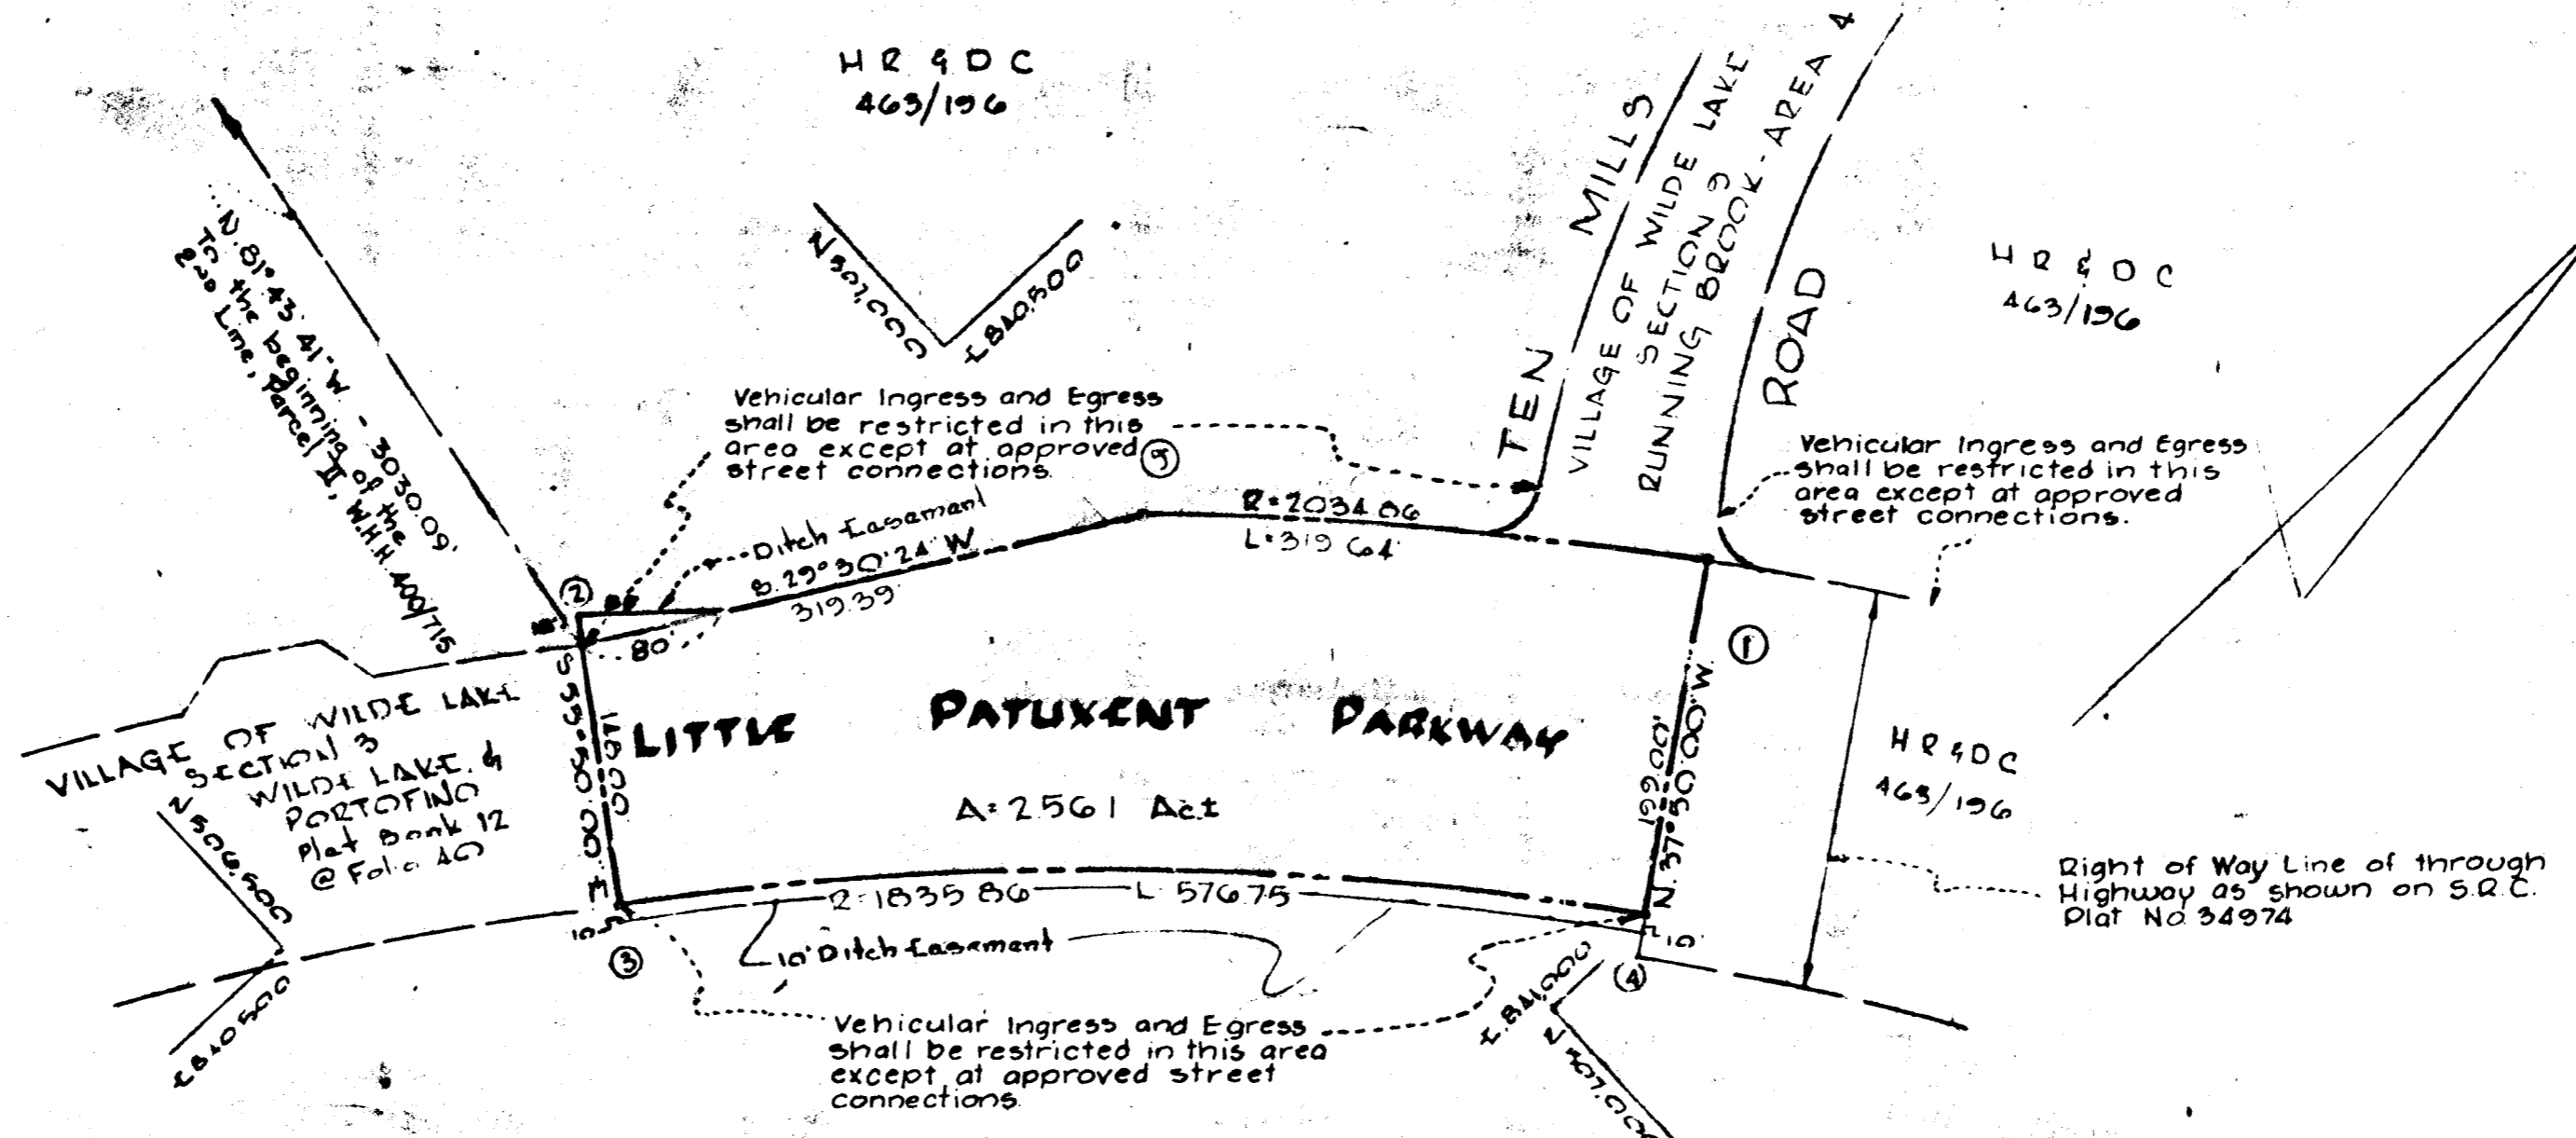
H R & D C
463/196

N 501,000
E 810,500

N. 81°43' 41" W. - 3030.09'
To the beginning of the
2nd Line, Parcel II, W.H.H. 400/715

Vehicular Ingress and Egress shall be restricted in this area except at approved street connections.

TEN MILLS ROAD

VILLAGE OF WILDE LAKE
SECTION 3
RUNNING BROOK - AREA 4

H R & D C
463/196

Vehicular Ingress and Egress shall be restricted in this area except at approved street connections.

⑨
R=2034.86
L=319.64

Ditch Easement
S. 29°30'24" W.
319.39
80'
②

①

VILLAGE OF WILDE LAKE
SECTION 3
WILDE LAKE &
PORTOFINO
Plat Book 12
@ Folio 40

N 500,500

S. 37°30'00" W.
150.00

LITTLE PATUXENT PARKWAY

A=2.561 Ac±

N. 37°30'00" W.
192.00

H R & D C
463/196

Right of Way Line of through Highway as shown on S.R.C. Plat No. 34974

R=1835.86
L=576.75

10' Ditch Easement

10
③
10
④

E 810,500

E 811,000
N 501,000

Vehicular Ingress and Egress shall be restricted in this area except at approved street connections.